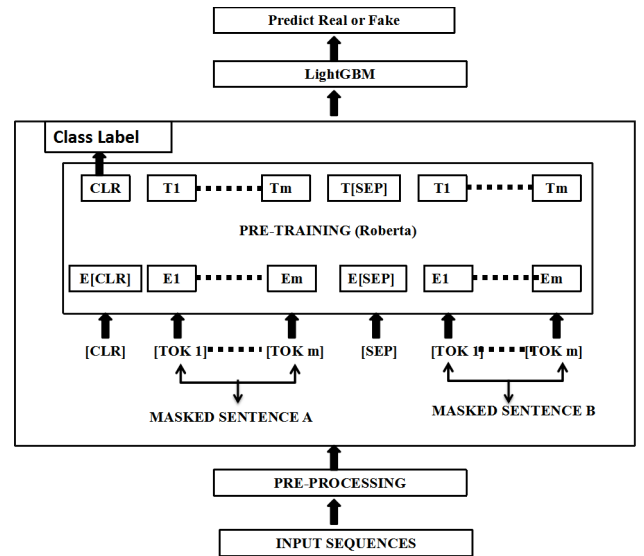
Predict Real or Fake

LightGBM

Class Label

CLR

T1

Tm

T[SEP]

T1

Tm

PRE-TRAINING (Roberta)

E[CLR]

E1

Em

E[SEP]

E1

Em

[CLR]

[TOK 1]

[TOK m]

[SEP]

[TOK 1]

[TOK m]

MASKED SENTENCE A

MASKED SENTENCE B

PRE-PROCESSING

INPUT SEQUENCES